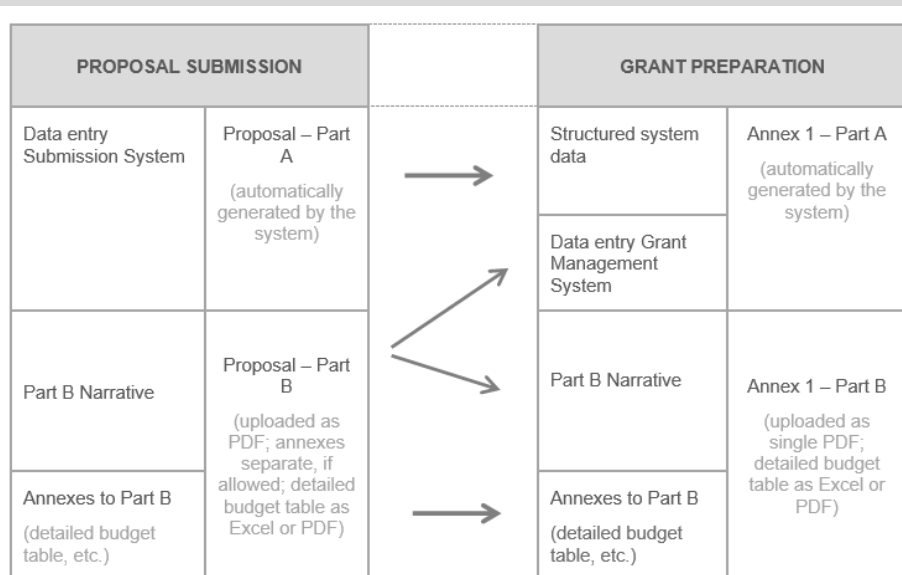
PROPOSAL SUBMISSION

GRANT PREPARATION

Data entry Submission System

Proposal – Part A

(automatically generated by the system)

Structured system data

Annex 1 – Part A

(automatically generated by the system)

Data entry Grant Management System

Part B Narrative

Proposal – Part B

(uploaded as PDF; annexes separate, if allowed; detailed budget table as Excel or PDF)

Part B Narrative

Annex 1 – Part B

(uploaded as single PDF; detailed budget table as Excel or PDF)

Annexes to Part B

(detailed budget table, etc.)

Annexes to Part B

(detailed budget table, etc.)